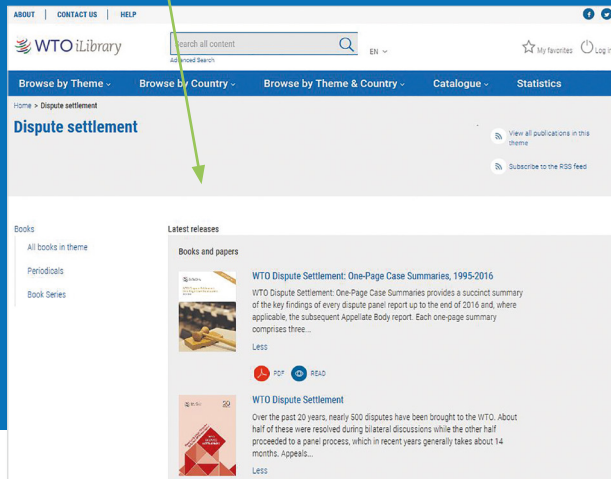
ABOUT | CONTACT US | HELP

WTO iLibrary

Search all content

Advanced Search

EN

My favorites

Log in

Browse by Theme

Browse by Country

Browse by Theme & Country

Catalogue

Statistics

Home > Dispute settlement

Dispute settlement

View all publications in this theme

Subscribe to the RSS feed

Books

All books in theme

Periodicals

Book Series

Latest releases

Books and papers

WTO Dispute Settlement: One-Page Case Summaries, 1995-2016

WTO Dispute Settlement: One-Page Case Summaries provides a succinct summary of the key findings of every dispute panel report up to the end of 2016 and, where applicable, the subsequent Appellate Body report. Each one-page summary comprises three...

Less

PDF

READ

WTO Dispute Settlement

Over the past 20 years, nearly 500 disputes have been brought to the WTO. About half of these were resolved during bilateral discussions while the other half proceeded to a panel process, which in recent years generally takes about 14 months. Appeals...

Less